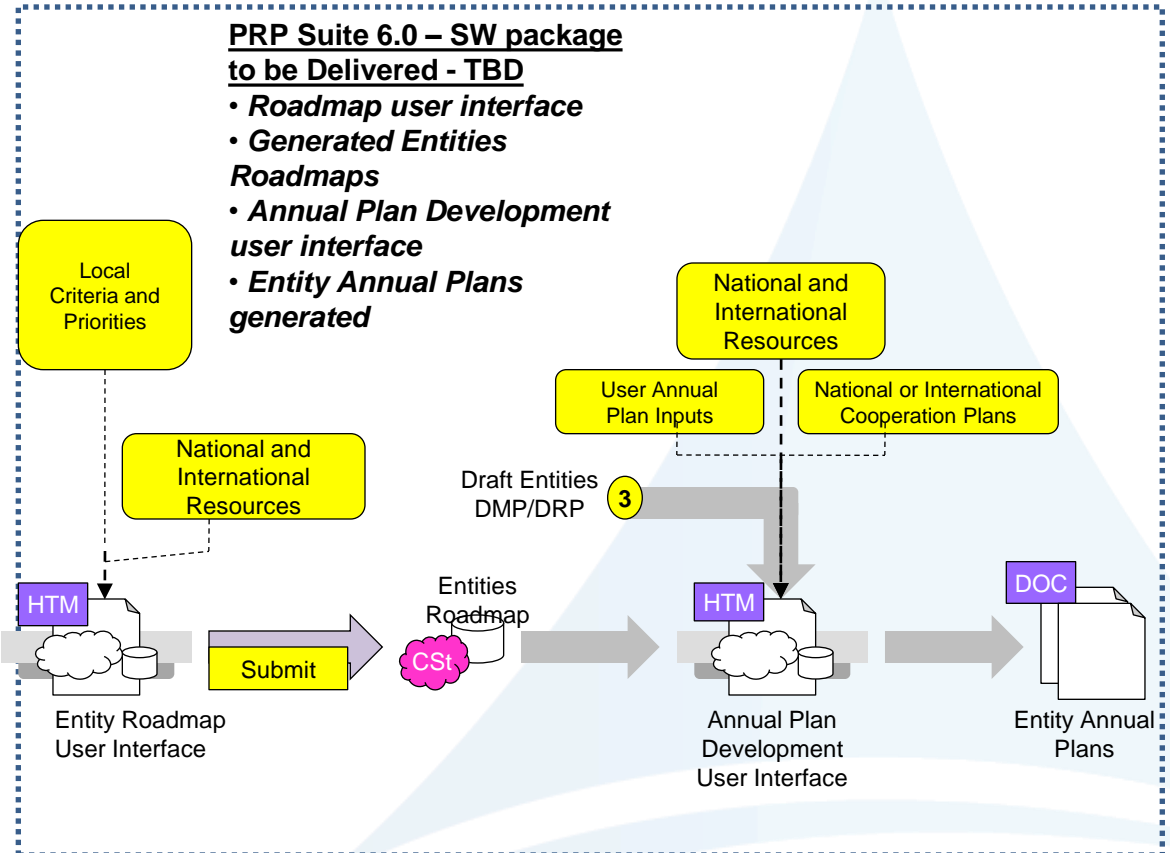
**PRP Suite 6.0 – SW package to be Delivered - TBD**
• ***Roadmap user interface***
• ***Generated Entities Roadmaps***
• ***Annual Plan Development user interface***
• ***Entity Annual Plans generated***

Local Criteria and Priorities

National and International Resources

National and International Resources

User Annual Plan Inputs

National or International Cooperation Plans

Draft Entities DMP/DRP

3

HTM

Submit

Entities Roadmap

CSt

HTM

DOC

Entity Roadmap User Interface

Annual Plan Development User Interface

Entity Annual Plans